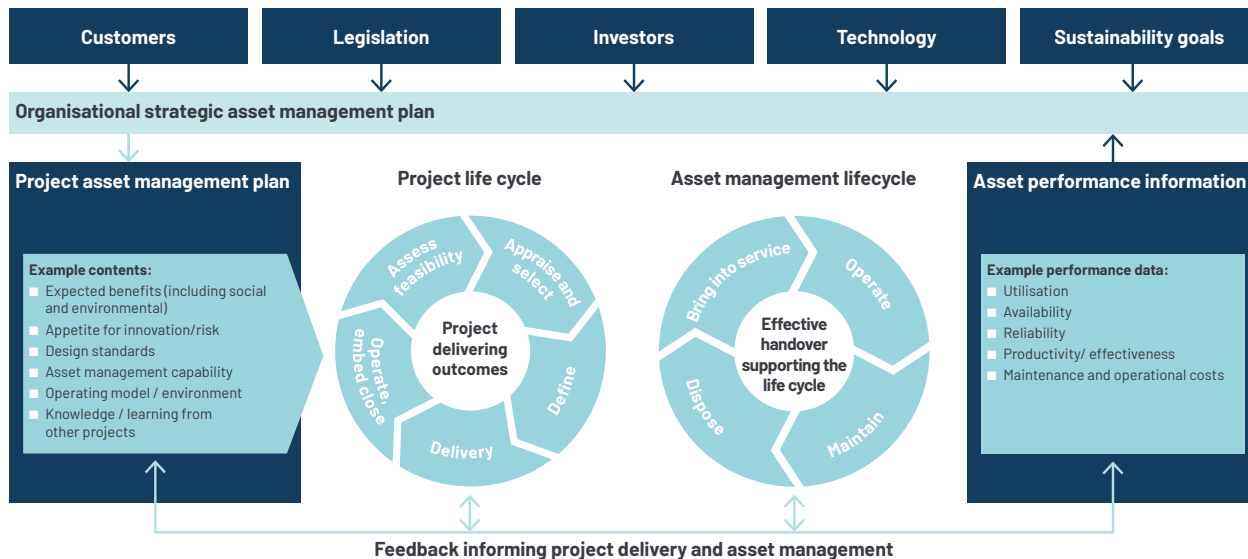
Customers

Legislation

Investors

Technology

Sustainability goals

Organisational strategic asset management plan

Project asset management plan

Example contents:
Expected benefits (including social and environmental)
Appetite for innovation/risk
Design standards
Asset management capability
Operating model / environment
Knowledge / learning from other projects

Project life cycle

Assess feasibility
Appraise and select
Define
Delivery
Operate, embed close

Project delivering outcomes

Asset management lifecycle

Bring into service
Operate
Maintain
Dispose

Effective handover supporting the life cycle

Asset performance information

Example performance data:
Utilisation
Availability
Reliability
Productivity/ effectiveness
Maintenance and operational costs

Feedback informing project delivery and asset management